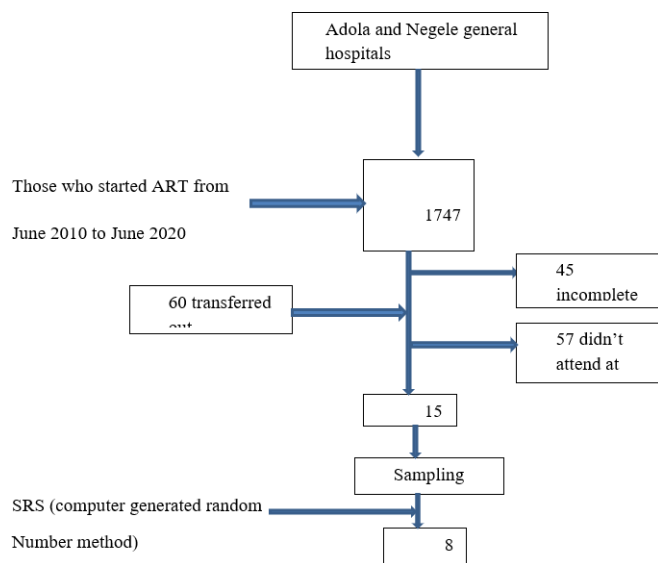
Adola and Negele general hospitals

Those who started ART from

June 2010 to June 2020

1747

45 incomplete

60 transferred out

57 didn't attend at

15

Sampling

SRS (computer generated random

Number method)

8